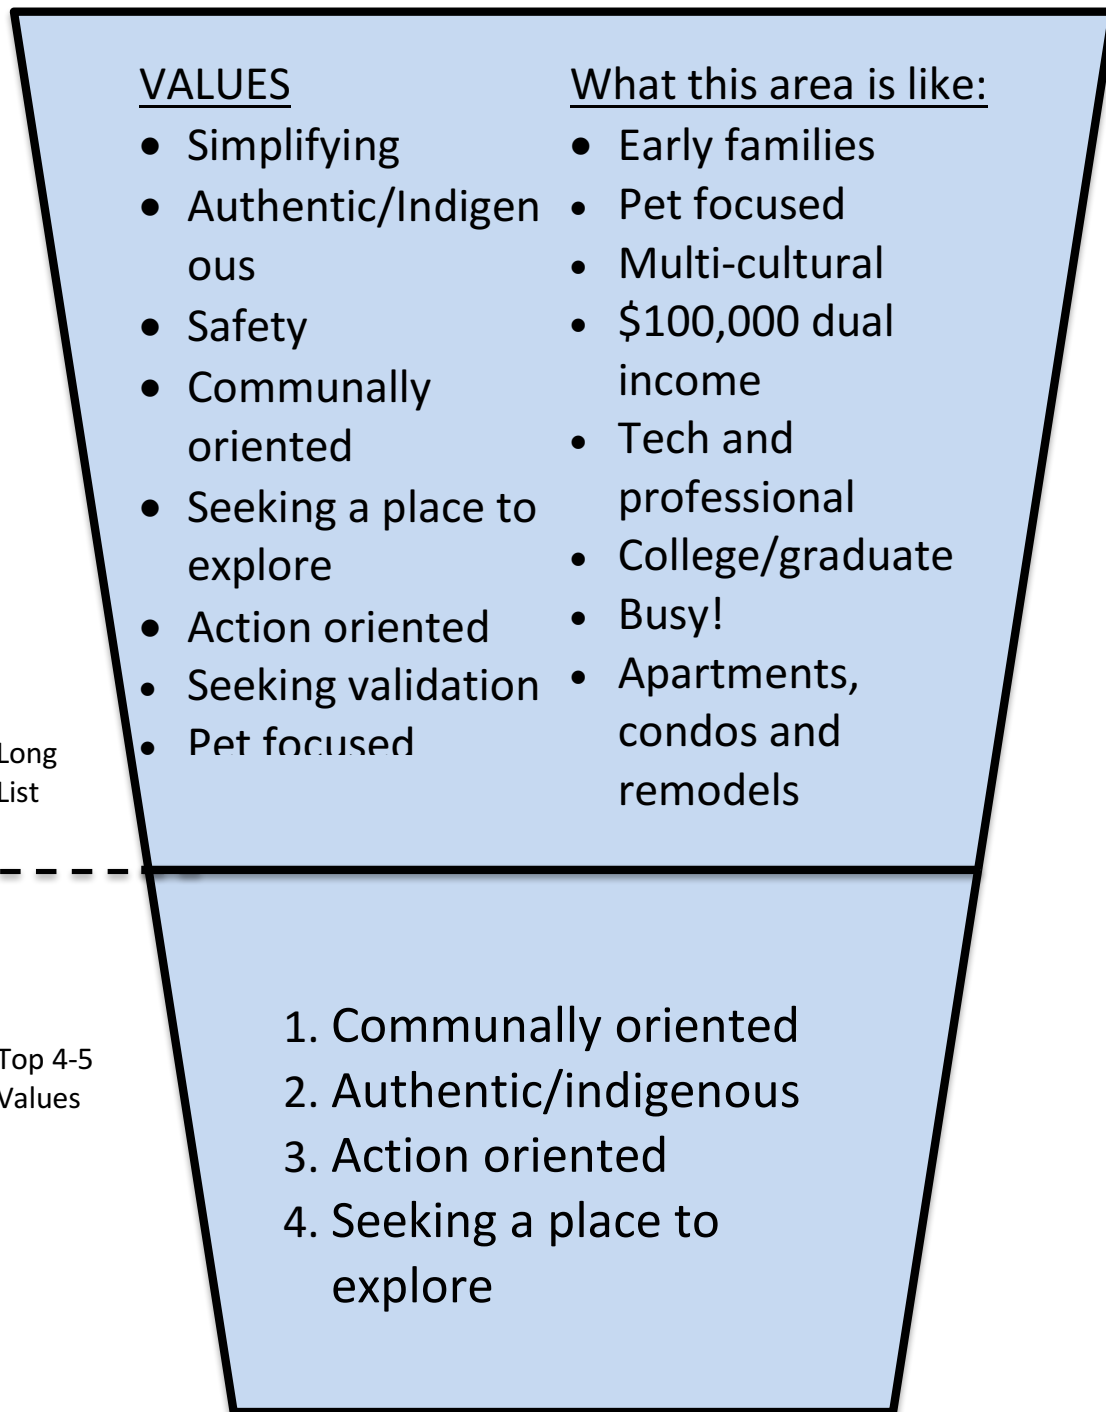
VALUES
- Simplifying
- Authentic/Indigenous
- Safety
- Communally oriented
- Seeking a place to explore
- Action oriented
- Seeking validation
- Pet focused

What this area is like:
- Early families
- Pet focused
- Multi-cultural
- \$100,000 dual income
- Tech and professional
- College/graduate
- Busy!
- Apartments, condos and remodels

Long List

Top 4-5 Values

1. Communally oriented
2. Authentic/indigenous
3. Action oriented
4. Seeking a place to explore